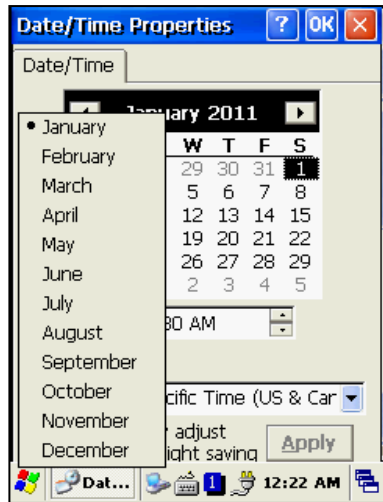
Date/Time Properties ? OK ×

Date/Time

January 2011

W T F S
29 30 31 1
5 6 7 8
12 13 14 15
19 20 21 22
26 27 28 29
2 3 4 5

• January
February
March
April
May
June
July
August
September
October
November
December

30 AM

cific Time (US & Car

adjust
ight saving

Apply

Dat... 12:22 AM